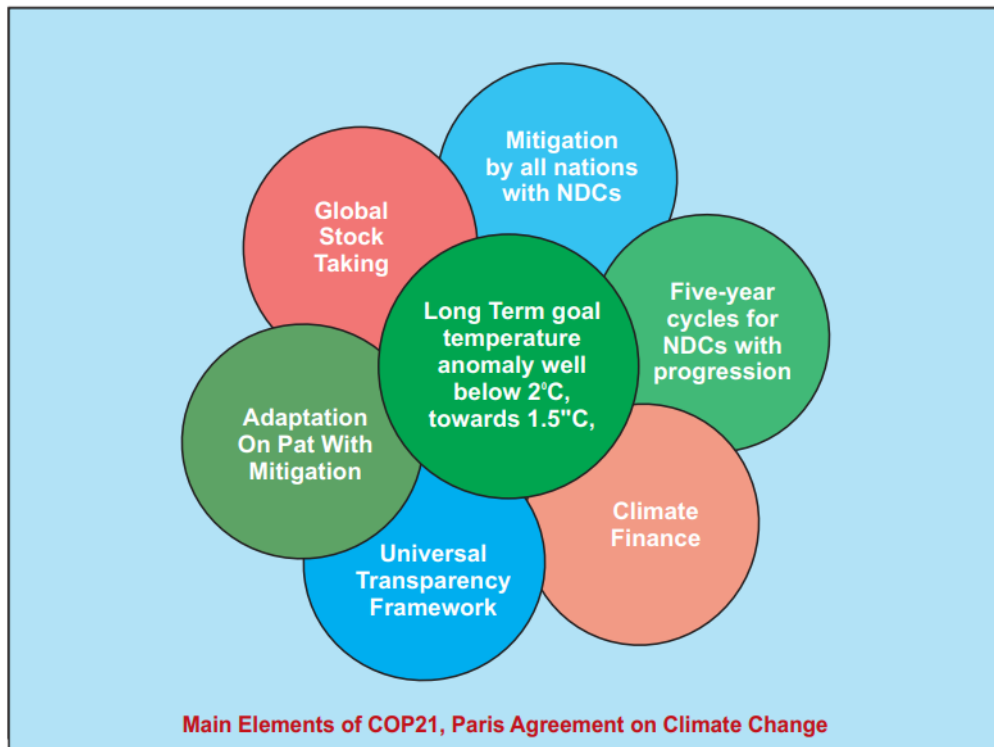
Mitigation by all nations with NDCs

Global Stock Taking

Five-year cycles for NDCs with progression

Long Term goal temperature anomaly well below 2°C, towards 1.5"C,

Adaptation On Pat With Mitigation

Climate Finance

Universal Transparency Framework

Main Elements of COP21, Paris Agreement on Climate Change